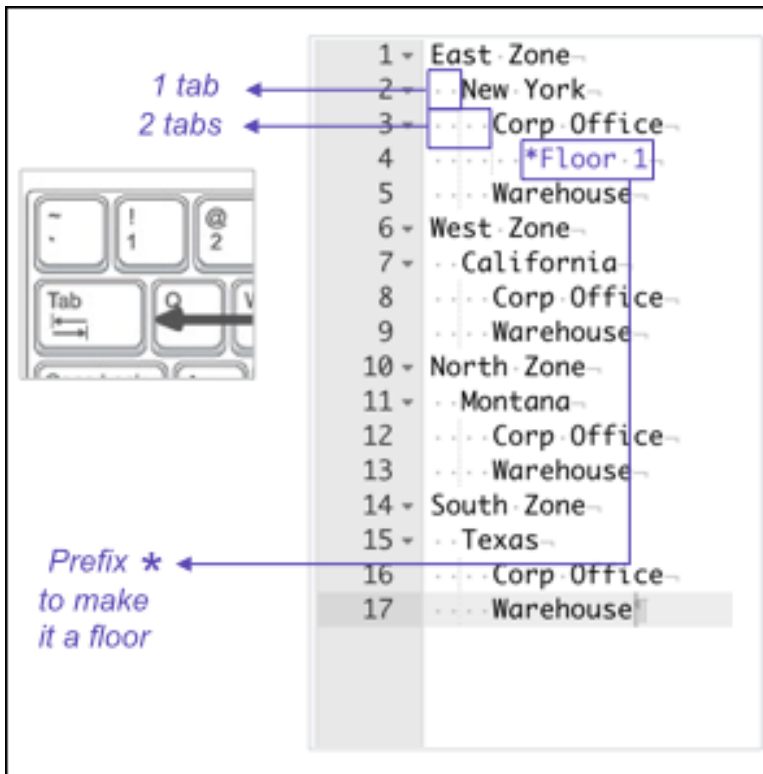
1 tab
2 tabs

~
`
!
1
@
2
Tab
Q
W

1 East Zone
2 New York
3 Corp Office
4 *Floor 1
5 Warehouse
6 West Zone
7 California
8 Corp Office
9 Warehouse
10 North Zone
11 Montana
12 Corp Office
13 Warehouse
14 South Zone
15 Texas
16 Corp Office
17 Warehouse

Prefix * to make it a floor